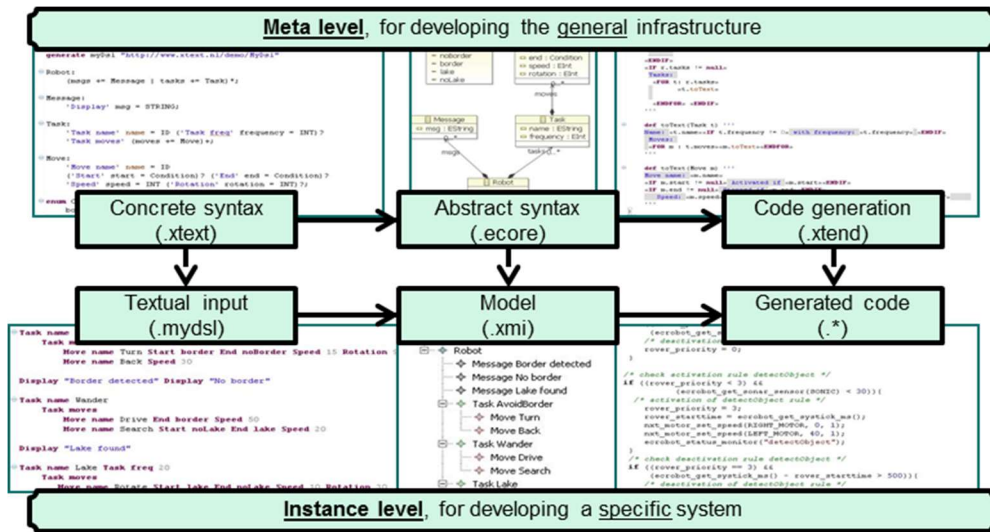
Meta level, for developing the general infrastructure

generate myDsl "http://www.xtext.nl/demo/MyDsl"

Robot:
(msgs += Message | tasks += Task)*;

Message:
'Display' msg = STRING;

Task:
'Task name' name = ID ('Task freq' frequency = INT)?
'Task moves' (moves += Move);

Move:
'Move name' name = ID
('Start' start = Condition)? ('End' end = Condition)?
'Speed' speed = INT ('Rotation' rotation = INT)?;

enum C

noBorder
border
lake
noLake

end : Condition
speed : EInt
rotation : EInt

moves

Message
msg : EString

Task
name : EString
frequency : EInt

msgs

tasks

Robot

Concrete syntax (.xtext)

Abstract syntax (.ecore)

Code generation (.xtend)

Textual input (.mydsl)

Model (.xmi)

Generated code (.*)

Task name
Task m
Move name Turn Start border End noBorder Speed 15 Rotation
Move name Back Speed 30

Display "Border detected" Display "No border"

Task name Wander
Task moves
Move name Drive End border Speed 50
Move name Search Start noLake End lake Speed 20

Display "Lake found"

Task name Lake Task freq 20
Task moves

Robot
Message Border detected
Message No border
Message Lake found
Task AvoidBorder
Move Turn
Move Back
Task Wander
Move Drive
Move Search
Task Lake

rover_priority = 0;
}

/* check activation rule detectObject */
if ((rover_priority < 3) &&
(ecrobot_get_sonar_sensor(SONIC) < 30)){
/* activation of detectObject rule */
rover_priority = 3;
rover_starttime = ecrobot_get_systick_ms();
nxt_motor_set_speed(RIGHT_MOTOR, 0, 1);
nxt_motor_set_speed(LEFT_MOTOR, 40, 1);
ecrobot_status_monitor("detectObject");
}
/* check deactivation rule detectObject */
if ((rover_priority == 3) &&
(ecrobot_get_systick_ms() - rover_starttime > 500)){
/* deactivation of detectObject rule */

Instance level, for developing a specific system